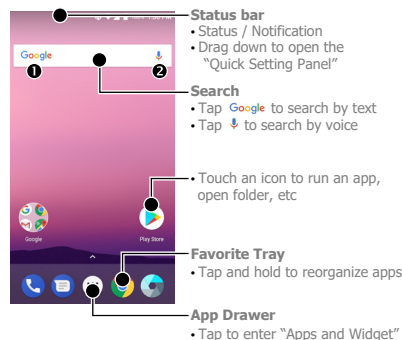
Google
1
2
Google
Play Store

Status bar
• Status / Notification
• Drag down to open the "Quick Setting Panel"

Search
• Tap Google to search by text
• Tap to search by voice

• Touch an icon to run an app, open folder, etc

Favorite Tray
• Tap and hold to reorganize apps

App Drawer
• Tap to enter "Apps and Widget"